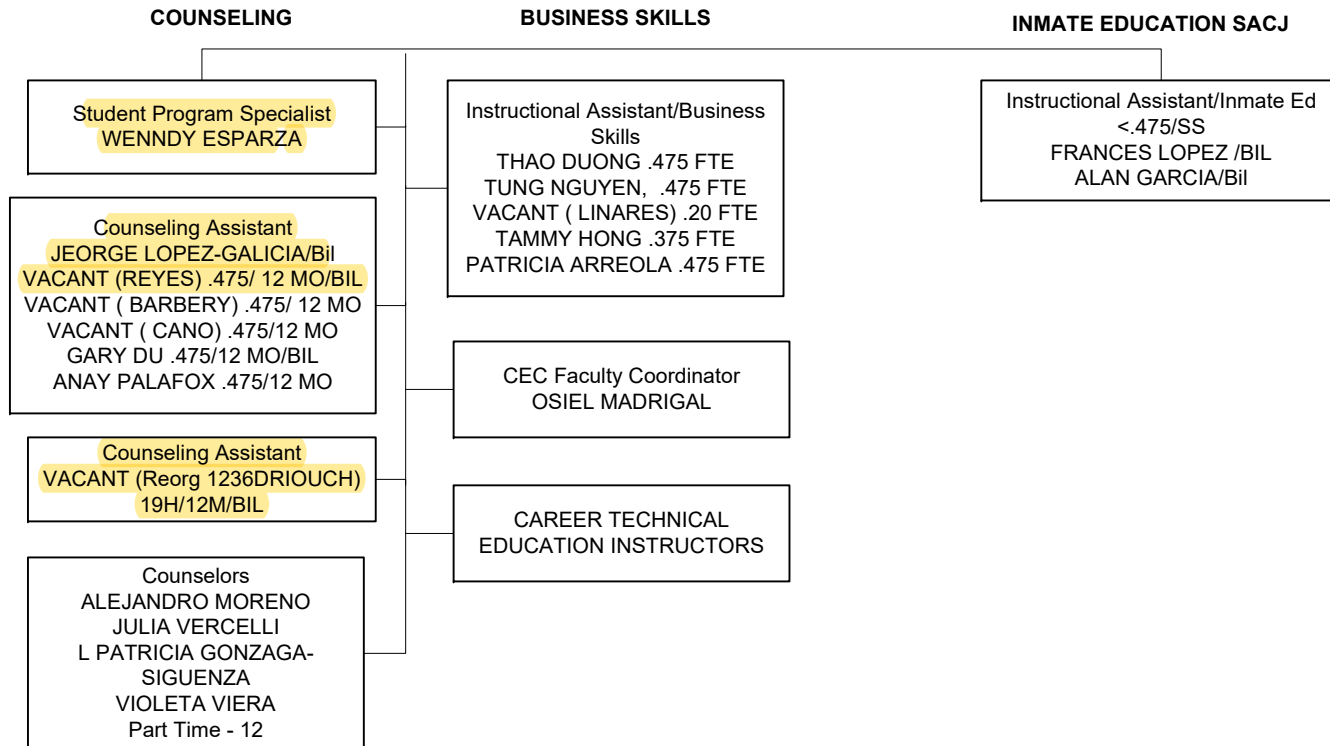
COUNSELING

BUSINESS SKILLS

INMATE EDUCATION SACJ

Student Program Specialist
WENNDY ESPARZA

Counseling Assistant
JEORGE LOPEZ-GALICIA/Bil
VACANT (REYES) .475/ 12 MO/BIL
VACANT ( BARBERY) .475/ 12 MO
VACANT ( CANO) .475/12 MO
GARY DU .475/12 MO/BIL
ANAY PALAFOX .475/12 MO

Counseling Assistant
VACANT (Reorg 1236DRIOUCH)
19H/12M/BIL

Counselors
ALEJANDRO MORENO
JULIA VERCELLI
L PATRICIA GONZAGA-SIGUENZA
VIOLETA VIERA
Part Time - 12

Instructional Assistant/Business Skills
THAO DUONG .475 FTE
TUNG NGUYEN, .475 FTE
VACANT ( LINARES) .20 FTE
TAMMY HONG .375 FTE
PATRICIA ARREOLA .475 FTE

CEC Faculty Coordinator
OSIEL MADRIGAL

CAREER TECHNICAL
EDUCATION INSTRUCTORS

Instructional Assistant/Inmate Ed
<.475/SS
FRANCES LOPEZ /BIL
ALAN GARCIA/Bil